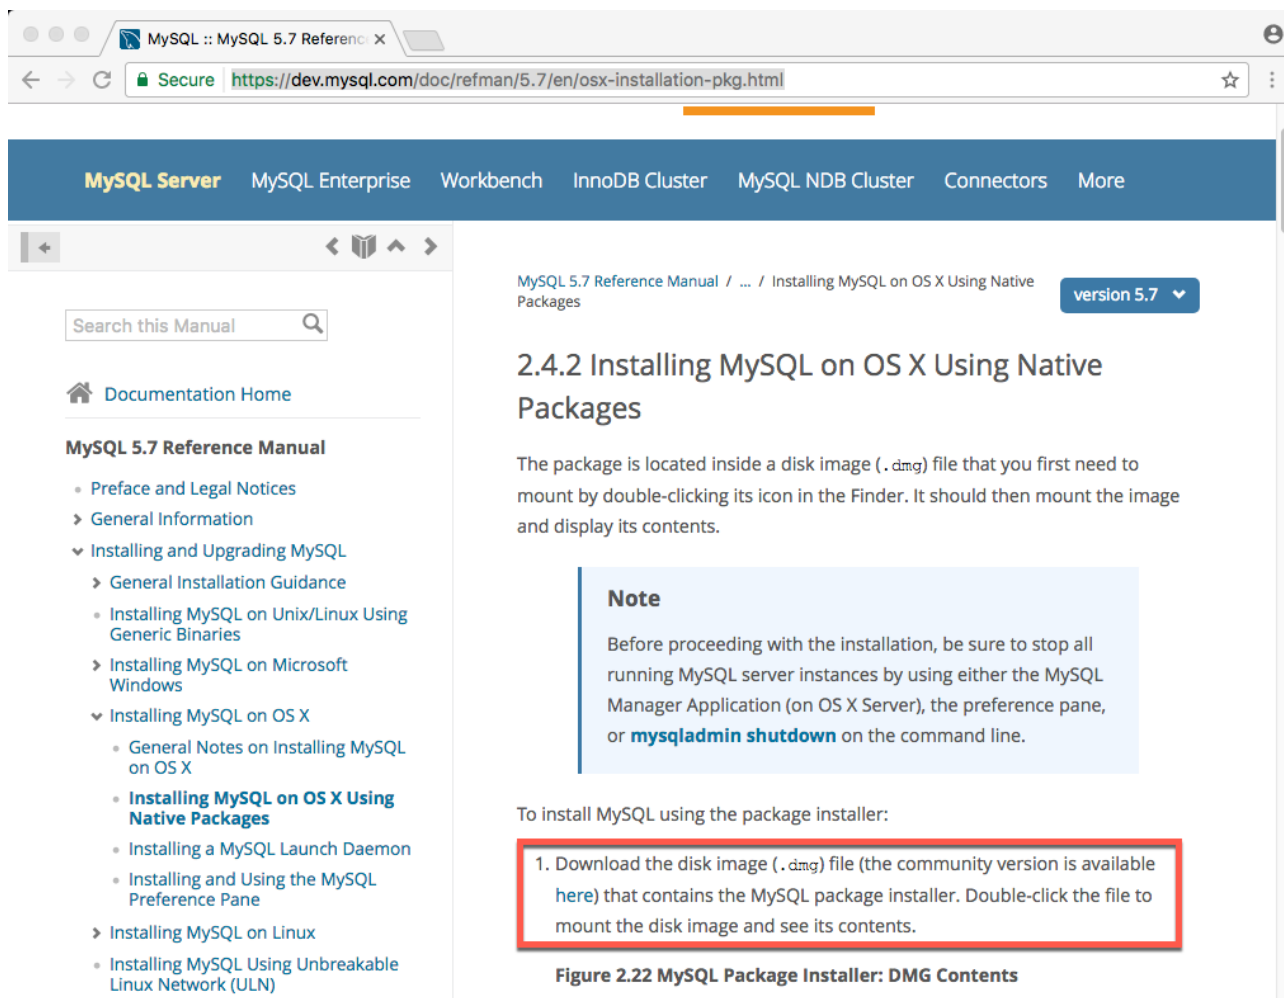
MySQL :: MySQL 5.7 Referenc ×

Secure https://dev.mysql.com/doc/refman/5.7/en/osx-installation-pkg.html

MySQL Server MySQL Enterprise Workbench InnoDB Cluster MySQL NDB Cluster Connectors More

Search this Manual

Documentation Home

MySQL 5.7 Reference Manual

Preface and Legal Notices
General Information
Installing and Upgrading MySQL
General Installation Guidance
Installing MySQL on Unix/Linux Using Generic Binaries
Installing MySQL on Microsoft Windows
Installing MySQL on OS X
General Notes on Installing MySQL on OS X
Installing MySQL on OS X Using Native Packages
Installing a MySQL Launch Daemon
Installing and Using the MySQL Preference Pane
Installing MySQL on Linux
Installing MySQL Using Unbreakable Linux Network (ULN)

MySQL 5.7 Reference Manual / ... / Installing MySQL on OS X Using Native Packages

version 5.7

2.4.2 Installing MySQL on OS X Using Native Packages

The package is located inside a disk image (.dmg) file that you first need to mount by double-clicking its icon in the Finder. It should then mount the image and display its contents.

Note

Before proceeding with the installation, be sure to stop all running MySQL server instances by using either the MySQL Manager Application (on OS X Server), the preference pane, or mysqladmin shutdown on the command line.

To install MySQL using the package installer:

1. Download the disk image (.dmg) file (the community version is available here) that contains the MySQL package installer. Double-click the file to mount the disk image and see its contents.

Figure 2.22 MySQL Package Installer: DMG Contents